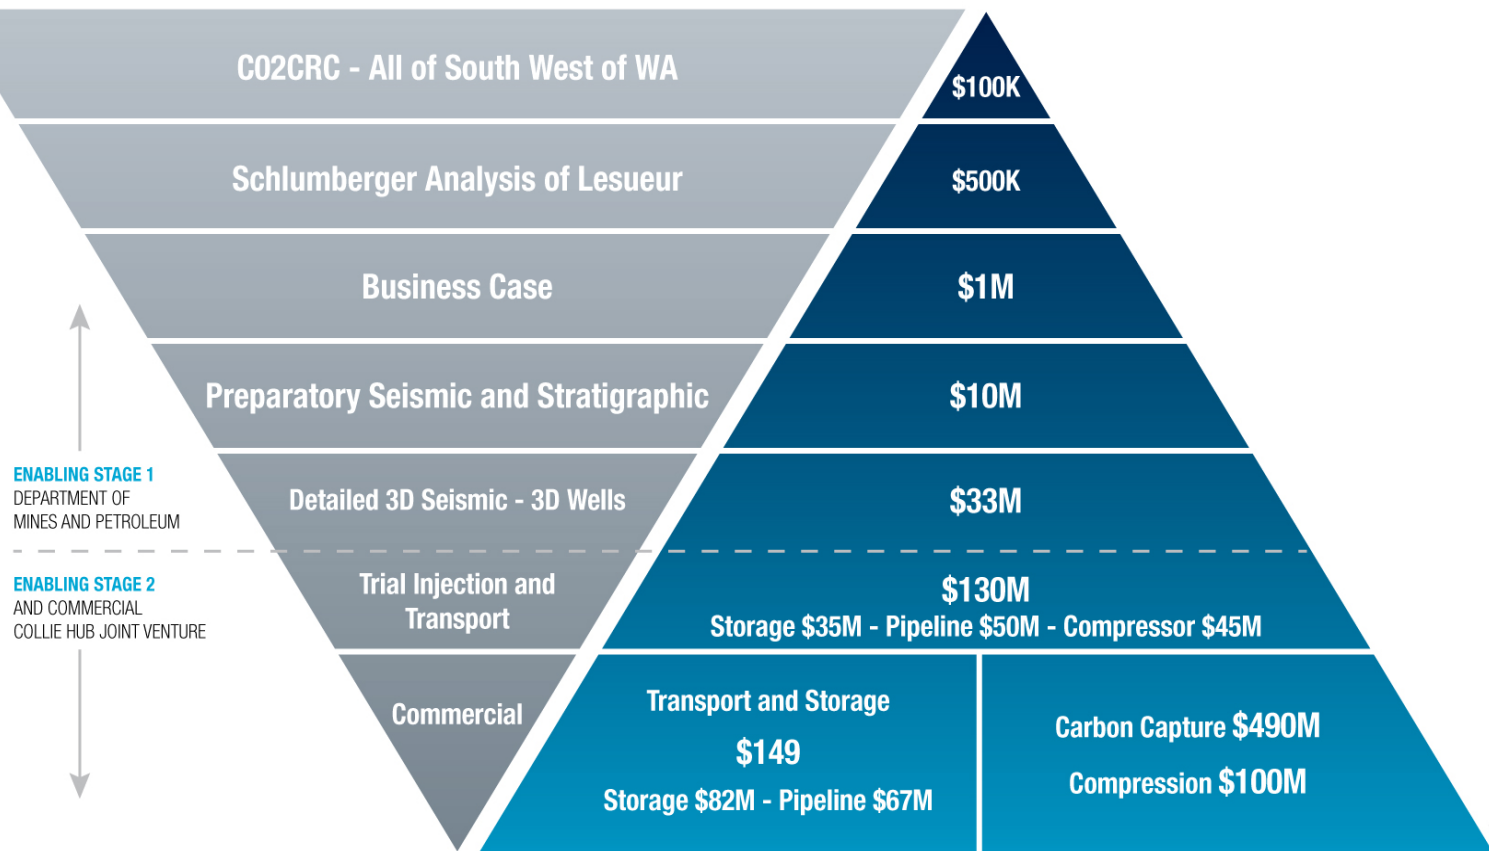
C02CRC - All of South West of WA

$100K

Schlumberger Analysis of Lesueur

$500K

Business Case

$1M

Preparatory Seismic and Stratigraphic

$10M

Detailed 3D Seismic - 3D Wells

$33M

ENABLING STAGE 1
DEPARTMENT OF MINES AND PETROLEUM

ENABLING STAGE 2
AND COMMERCIAL COLLIE HUB JOINT VENTURE

Trial Injection and Transport

$130M
Storage $35M - Pipeline $50M - Compressor $45M

Commercial

Transport and Storage
$149
Storage $82M - Pipeline $67M

Carbon Capture $490M
Compression $100M